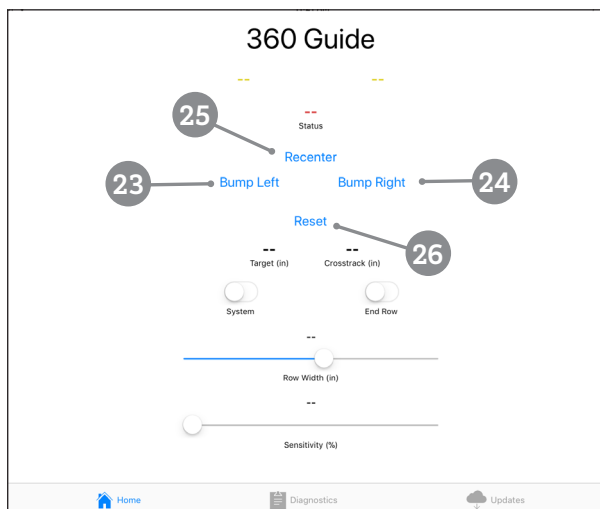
360 Guide

-- --

--
Status

25

Recenter

23 Bump Left

Bump Right 24

Reset

26

--
Target (in)

--
Crosstrack (in)

System

End Row

--

Row Width (in)

--

Sensitivity (%)

Home

Diagnostics

Updates